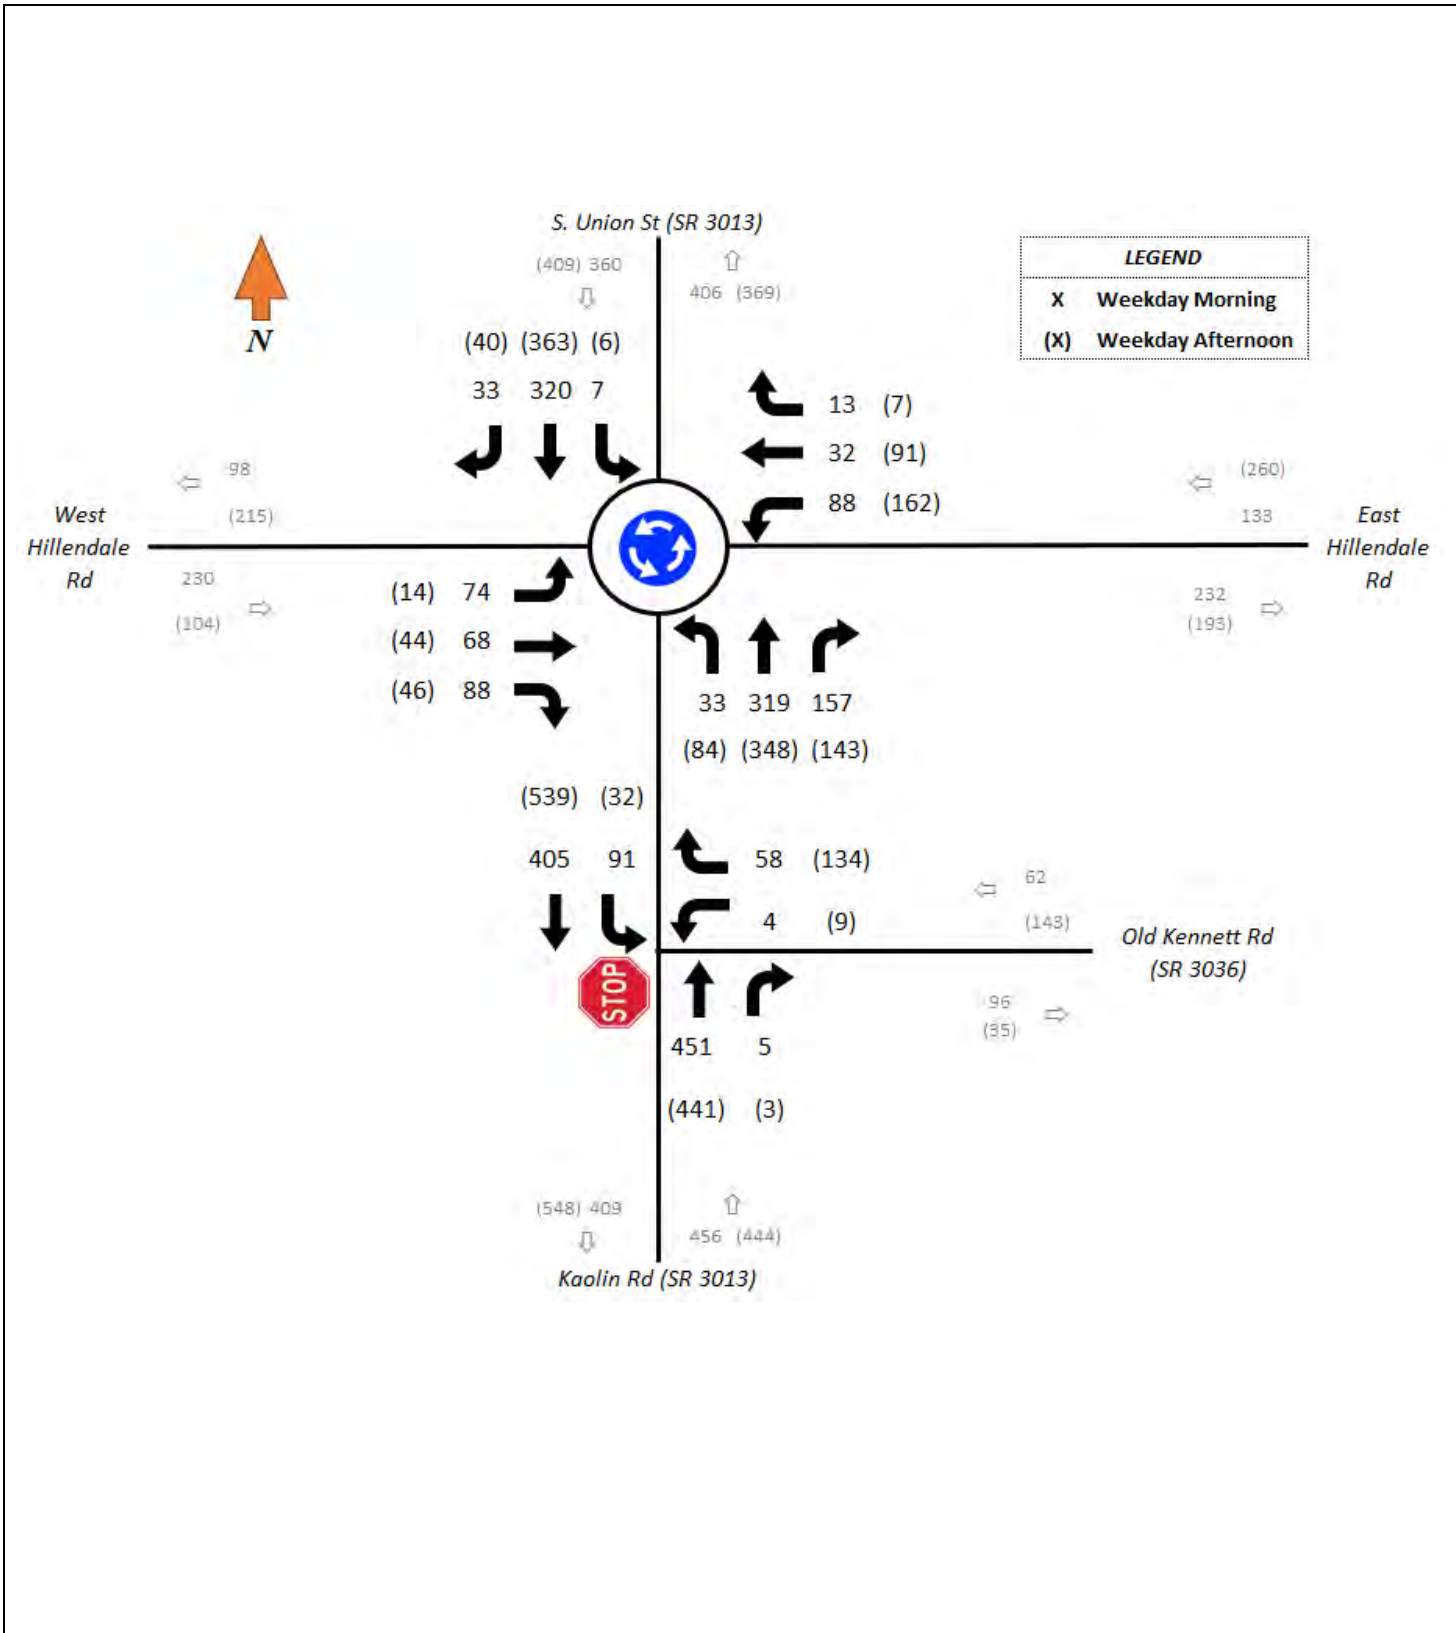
N

S. Union St (SR 3013)

(409) 360

406 (369)

LEGEND

| X | Weekday Morning |
|---|---|
| (X) | Weekday Afternoon |

(40) (363) (6)

33 320 7

13 (7)

32 (91)

88 (162)

98

(215)

(260)

133

West Hillendale Rd

East Hillendale Rd

230

(104)

232

(193)

(14) 74

(44) 68

(46) 88

33 319 157

(84) (348) (143)

(539) (32)

405 91

58 (134)

4 (9)

62

(143)

Old Kennett Rd (SR 3036)

STOP

451 5

(441) (3)

96

(35)

(548) 409

456 (444)

Kaolin Rd (SR 3013)